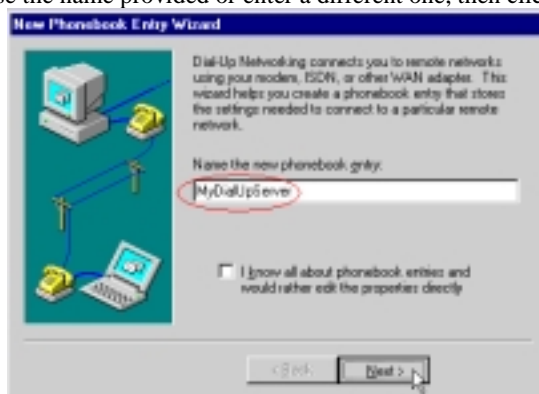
pe the name provided or enter a different one, then clic

New Phonebook Entry Wizard

Dial-Up Networking connects you to remote networks using your modem, ISDN, or other WAN adapter. This wizard helps you create a phonebook entry that stores the settings needed to connect to a particular remote network.

Name the new phonebook entry:

MyDialUpServer

I know all about phonebook entries and would rather edit the properties directly

< Back

Next >